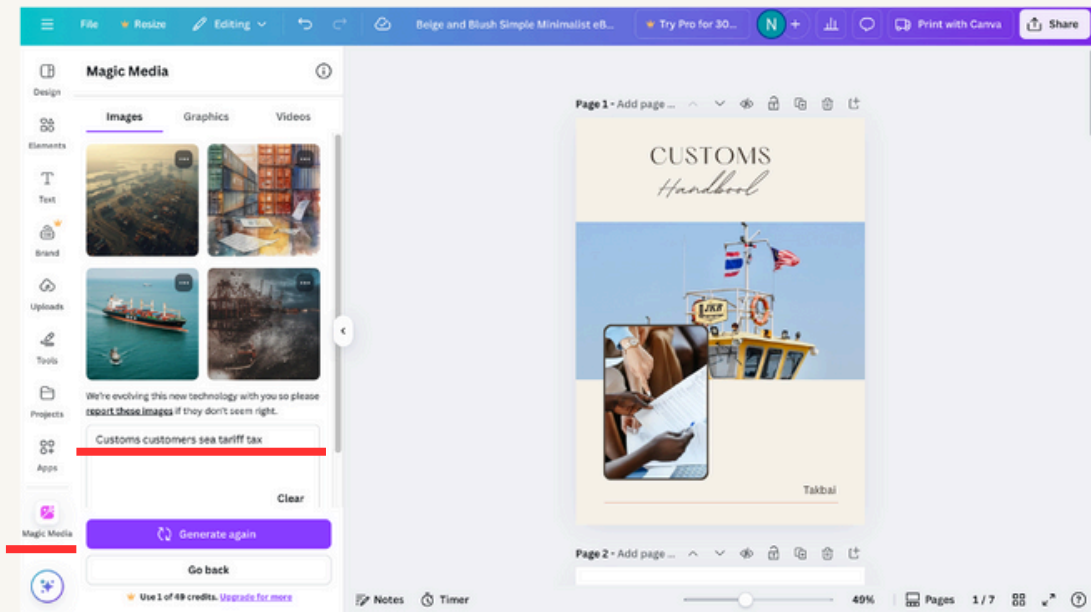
File Resize Editing Beige and Blush Simple Minimalist eB... Try Pro for 30... N + Print with Canva Share

Design
Elements
Text
Brand
Uploads
Tools
Projects
Apps
Magic Media

Magic Media

Images Graphics Videos

We're evolving this new technology with you so please report these images if they don't seem right.

Customs customers sea tariff tax

Clear

Generate again

Go back

Use 1 of 49 credits. Upgrade for more

Page 1 - Add page ...

CUSTOMS
Handbool

Takbai

Page 2 - Add page ...

Notes Timer 49% Pages 1 / 7